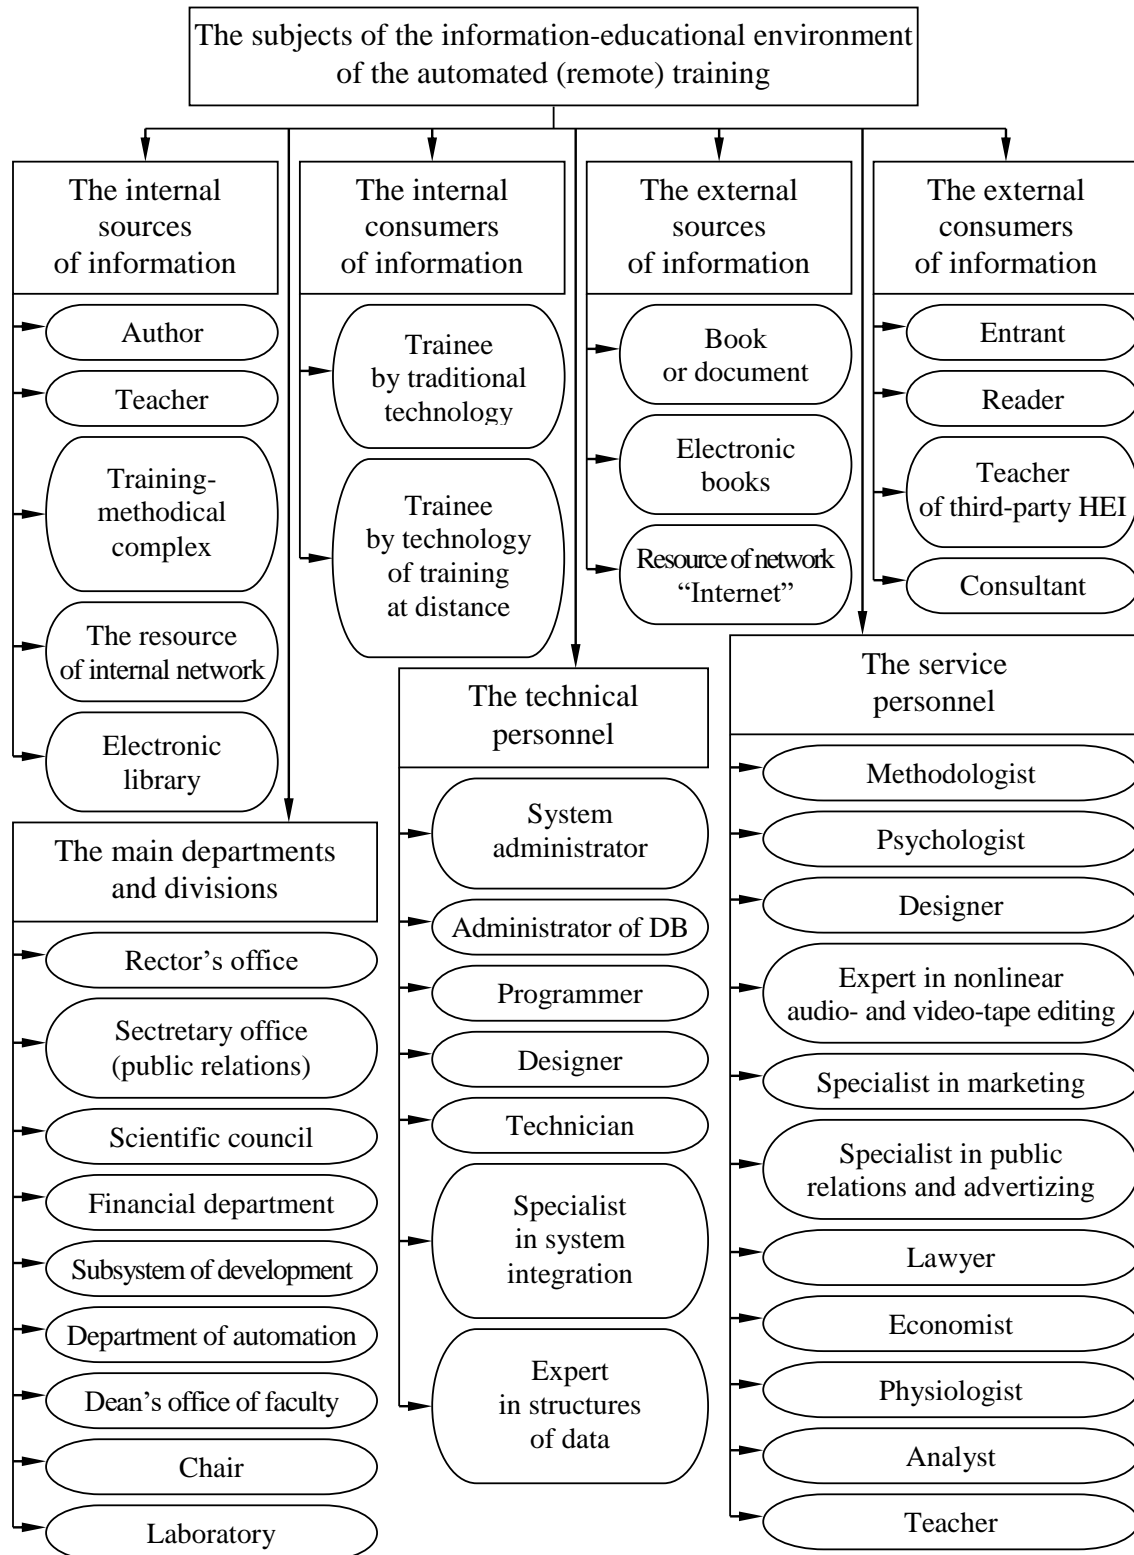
The subjects of the information-educational environment of the automated (remote) training

The internal sources of information

Author

Teacher

Training-methodical complex

The resource of internal network

Electronic library

The internal consumers of information

Trainee by traditional technology

Trainee by technology of training at distance

The external sources of information

Book or document

Electronic books

Resource of network "Internet"

The external consumers of information

Entrant

Reader

Teacher of third-party HEI

Consultant

The main departments and divisions

Rector's office

Sectretary office (public relations)

Scientific council

Financial department

Subsystem of development

Department of automation

Dean's office of faculty

Chair

Laboratory

The technical personnel

System administrator

Administrator of DB

Programmer

Designer

Technician

Specialist in system integration

Expert in structures of data

The service personnel

Methodologist

Psychologist

Designer

Expert in nonlinear audio- and video-tape editing

Specialist in marketing

Specialist in public relations and advertizing

Lawyer

Economist

Physiologist

Analyst

Teacher